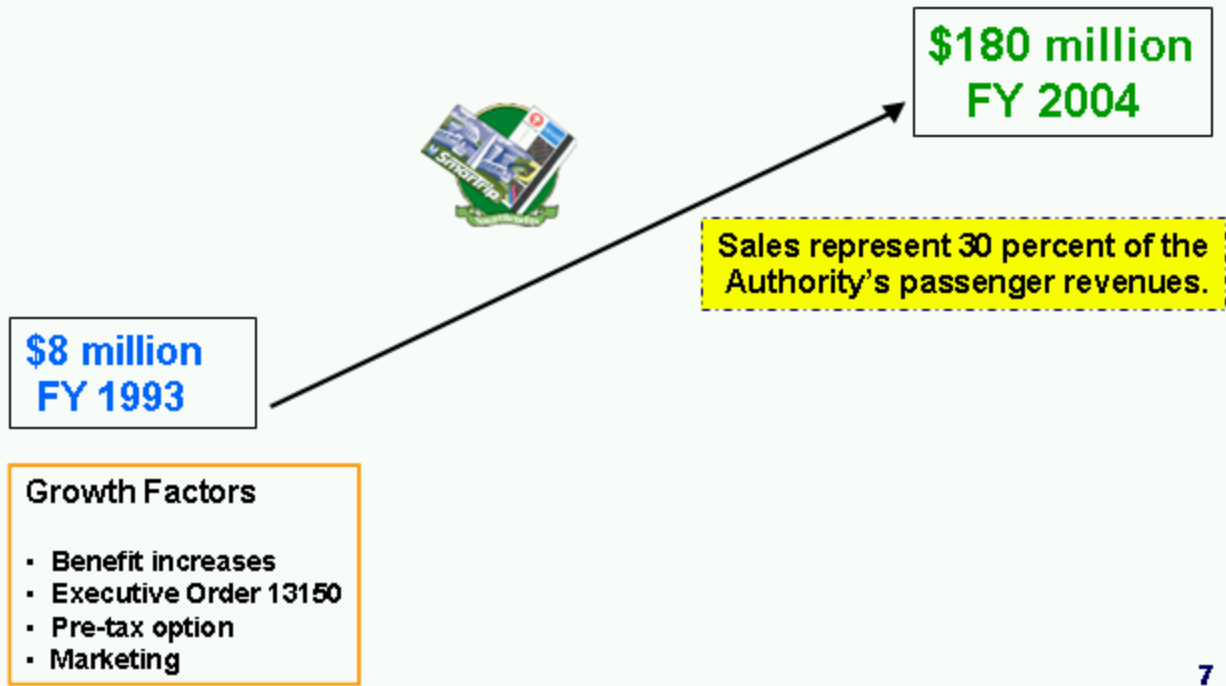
$180 million
FY 2004

SmarTrip

Sales represent 30 percent of the Authority's passenger revenues.

$8 million
FY 1993

Growth Factors

- Benefit increases
- Executive Order 13150
- Pre-tax option
- Marketing

7